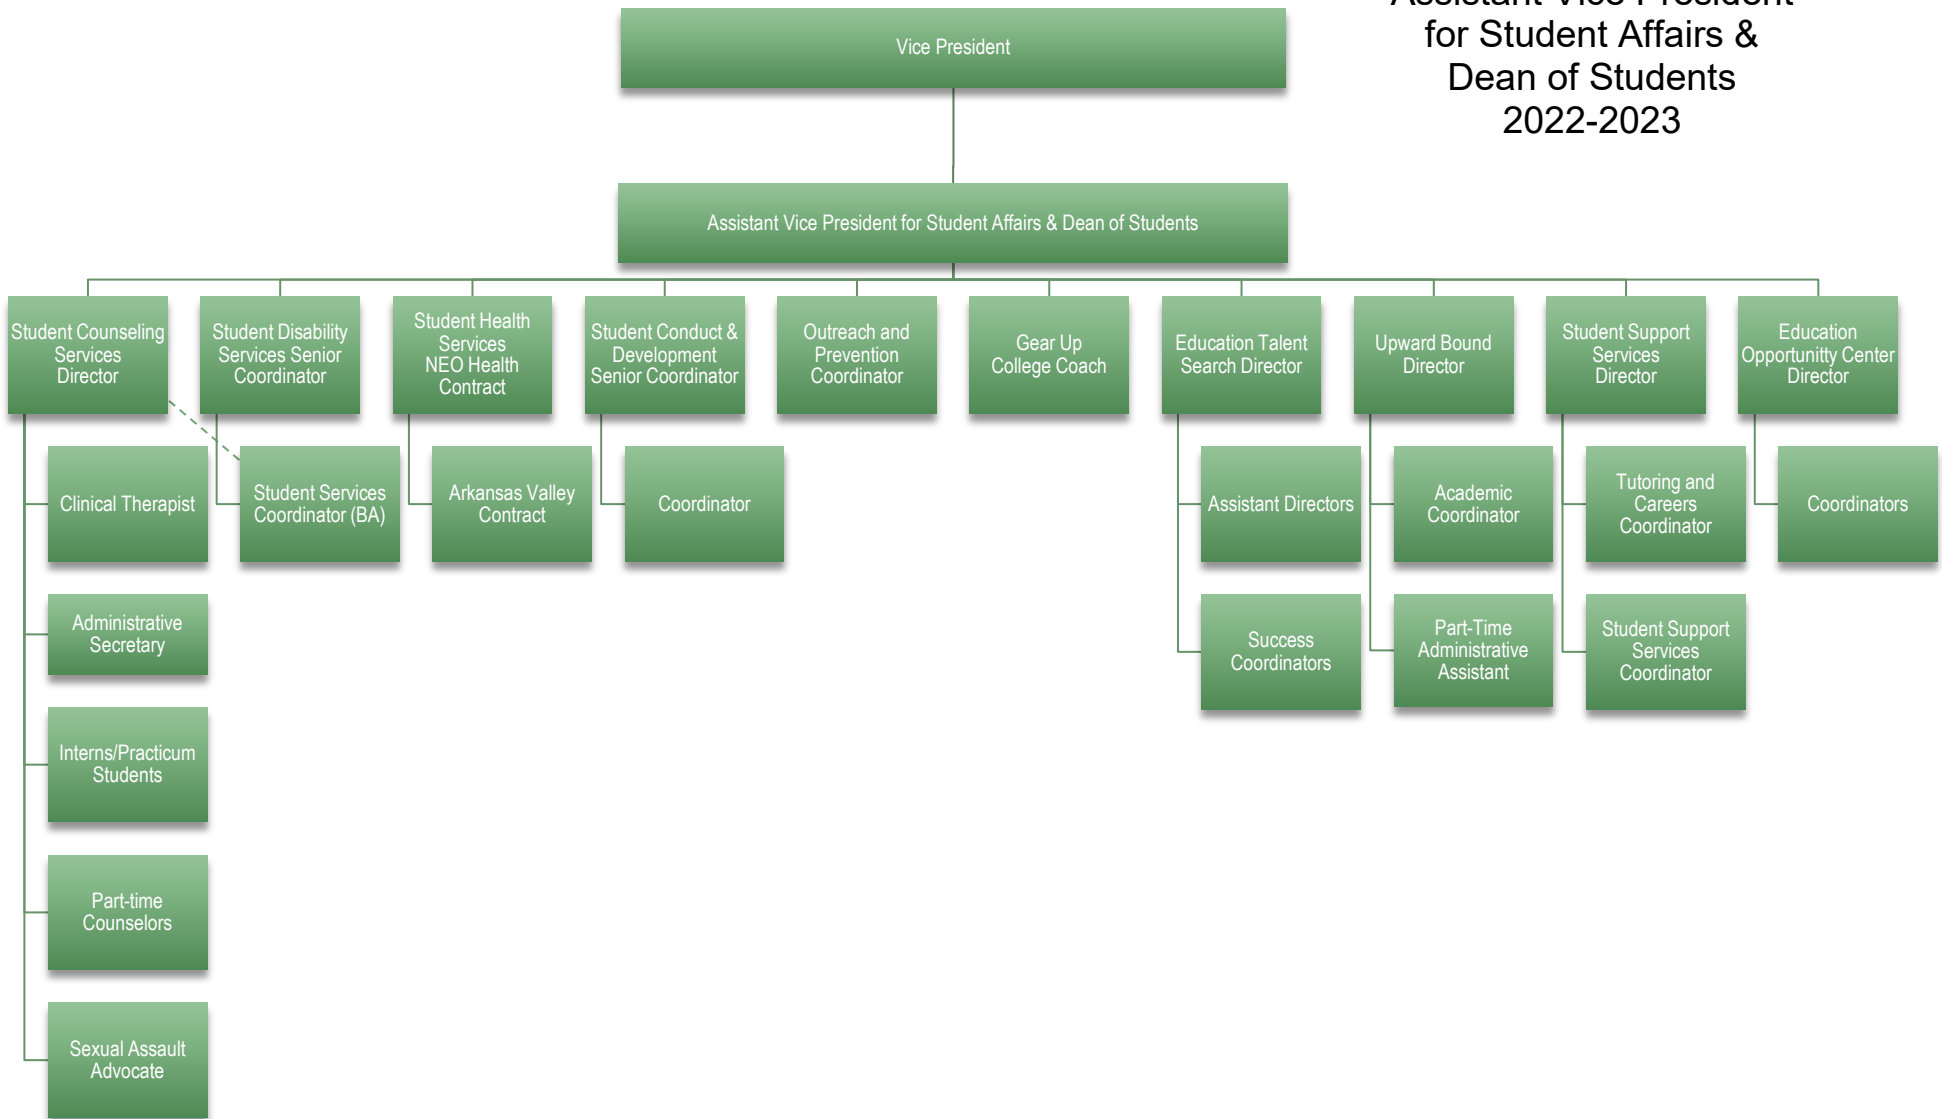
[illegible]
for Student Affairs &
Dean of Students
2022-2023

Vice President

Assistant Vice President for Student Affairs & Dean of Students

Student Counseling Services Director

Clinical Therapist

Administrative Secretary

Interns/Practicum Students

Part-time Counselors

Sexual Assault Advocate

Student Disability Services Senior Coordinator

Student Services Coordinator (BA)

Student Health Services NEO Health Contract

Arkansas Valley Contract

Student Conduct & Development Senior Coordinator

Coordinator

Outreach and Prevention Coordinator

Gear Up College Coach

Education Talent Search Director

Assistant Directors

Success Coordinators

Upward Bound Director

Academic Coordinator

Part-Time Administrative Assistant

Student Support Services Director

Tutoring and Careers Coordinator

Student Support Services Coordinator

Education Opportunity Center Director

Coordinators